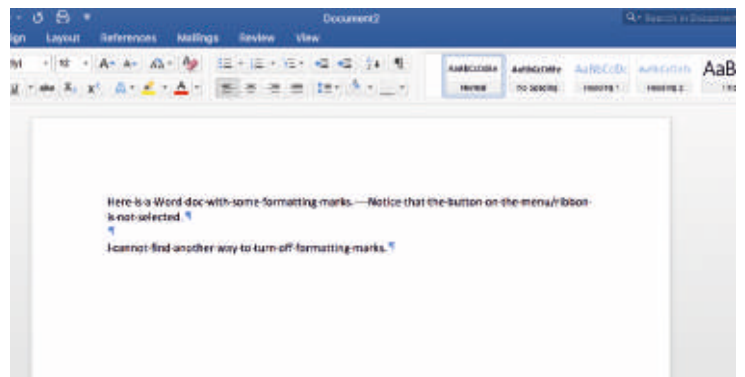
Document2

Search in Document

ign Layout References Mailings Review View

12

AaBbCcDdEe Normal

AaBbCcDdEe No Spacing

AaBbCcDd Heading 1

AaBbCcDdEe Heading 2

AaB

Here·is·a·Word·doc·with·some·formatting·marks.··Notice·that·the·button·on·the·menu/ribbon·is·not·selected.¶
¶
I·cannot·find·another·way·to·turn·off·formatting·marks.¶